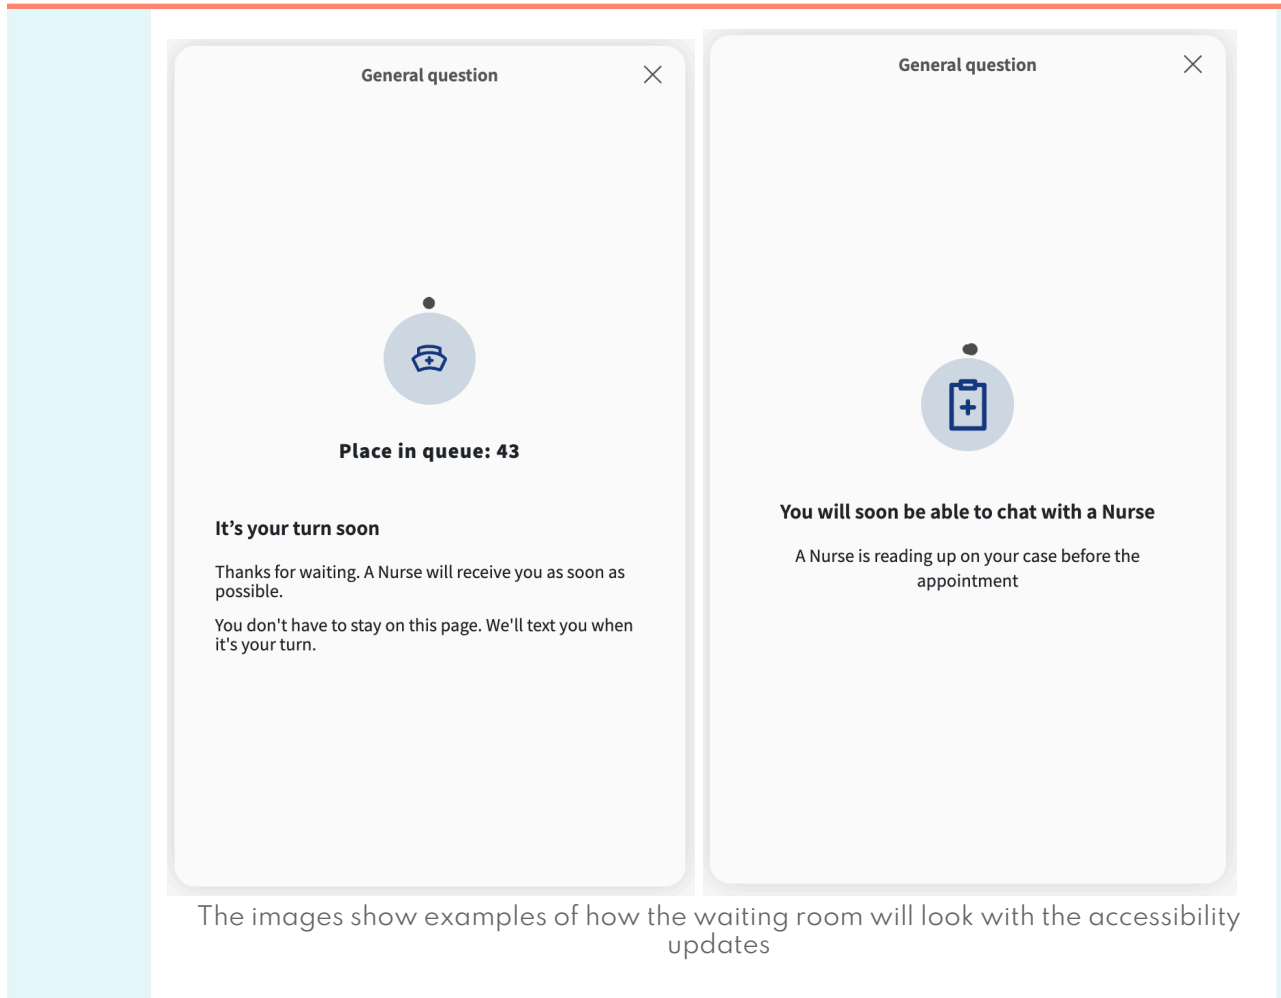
General question

Place in queue: 43

It’s your turn soon

Thanks for waiting. A Nurse will receive you as soon as possible.

You don't have to stay on this page. We'll text you when it's your turn.

General question

You will soon be able to chat with a Nurse

A Nurse is reading up on your case before the appointment

The images show examples of how the waiting room will look with the accessibility updates